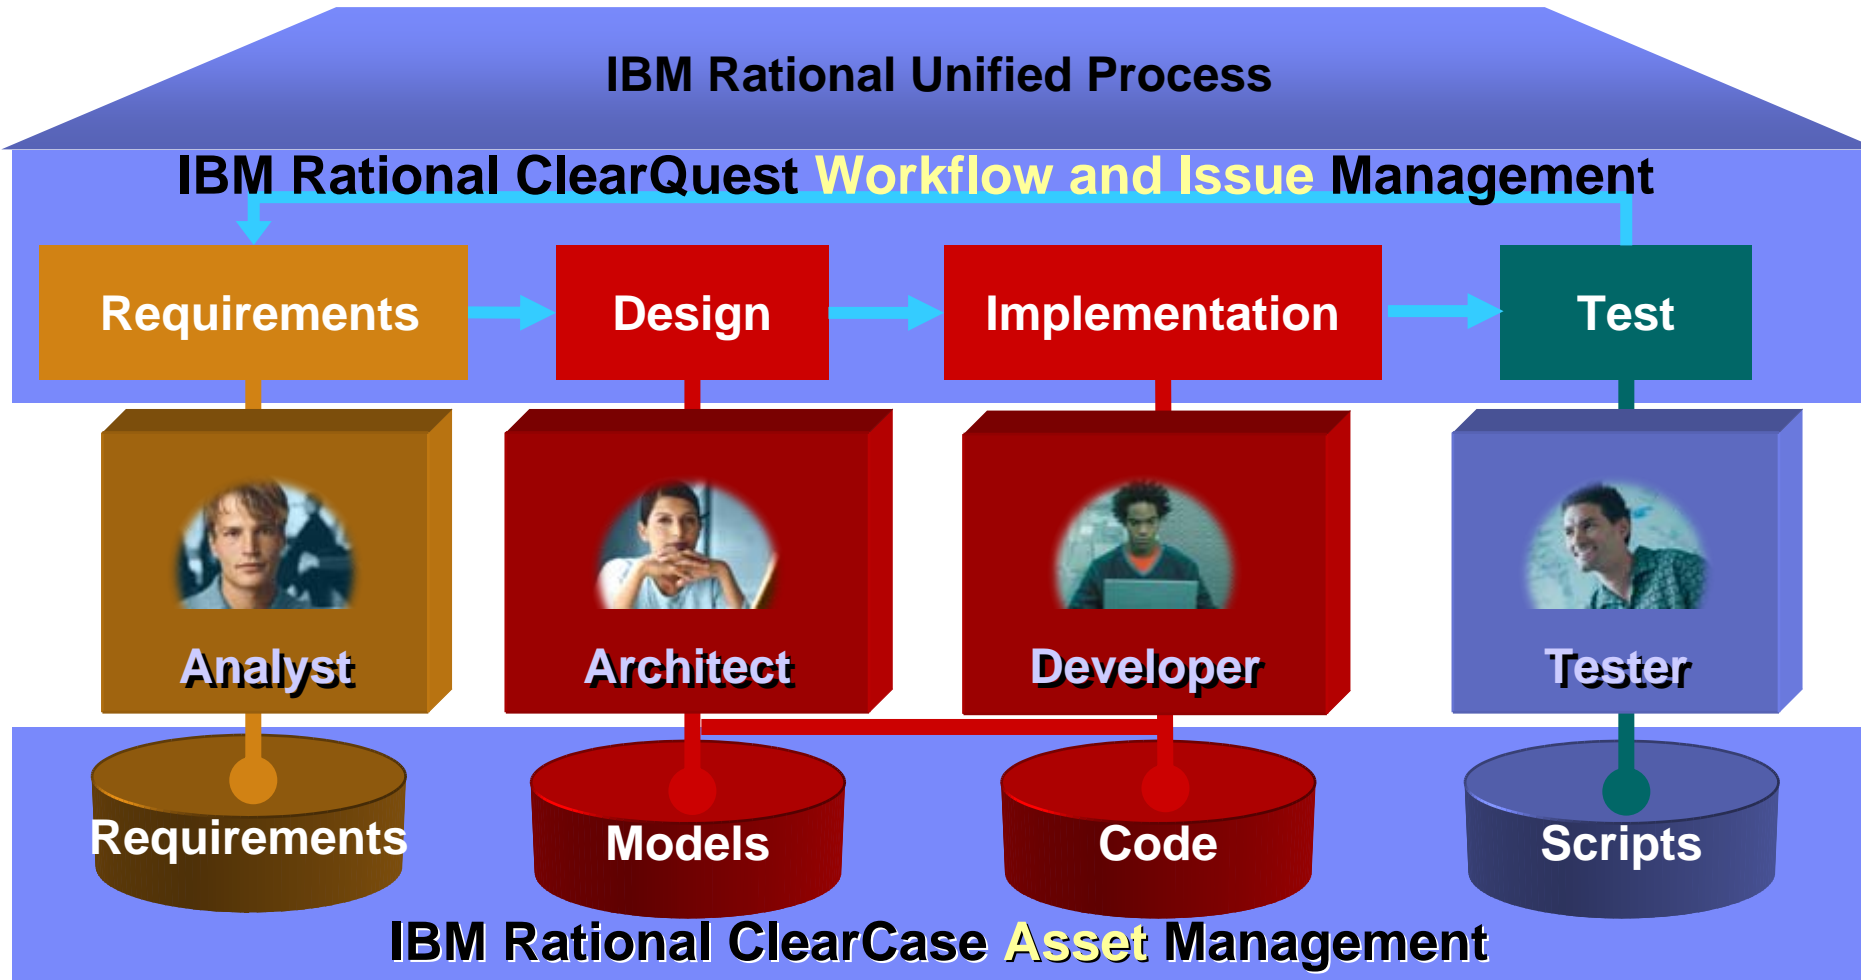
IBM Rational Unified Process

IBM Rational ClearQuest Workflow and Issue Management

Requirements

Design

Implementation

Test

Analyst

Architect

Developer

Tester

Requirements

Models

Code

Scripts

IBM Rational ClearCase Asset Management